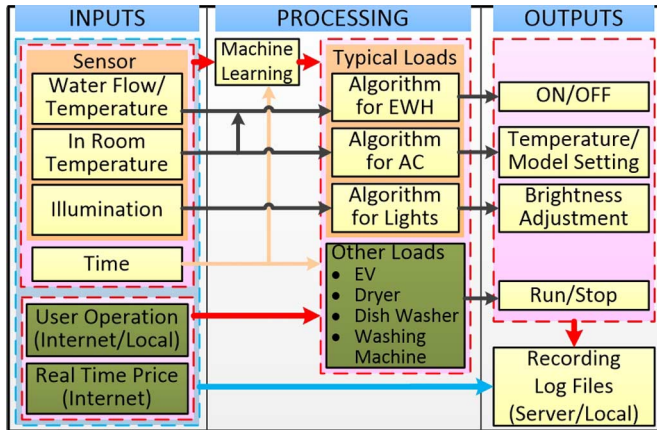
INPUTS

Sensor

Water Flow/ Temperature

In Room Temperature

Illumination

Time

User Operation (Internet/Local)

Real Time Price (Internet)

PROCESSING

Machine Learning

Typical Loads

Algorithm for EWH

Algorithm for AC

Algorithm for Lights

Other Loads
- EV
- Dryer
- Dish Washer
- Washing Machine

OUTPUTS

ON/OFF

Temperature/ Model Setting

Brightness Adjustment

Run/Stop

Recording Log Files (Server/Local)